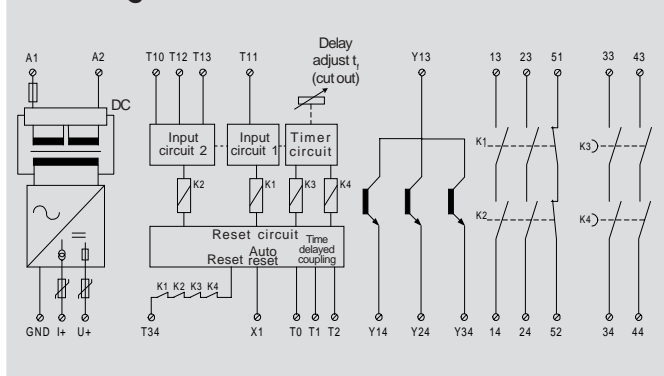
A1 A2 DC

T10 T12 T13 T11

Delay adjust $t_f$ (cut out)

Input circuit 2

Input circuit 1

Timer circuit

K2 K1 K3 K4

Reset circuit

Reset

Auto reset

Time delayed coupling

K1 K2 K3 K4

Y13

13 23 51

33 43

K1

K2

K3

K4

GND I+ U+

T34 X1 T0 T1 T2

Y14 Y24 Y34

14 24 52

34 44